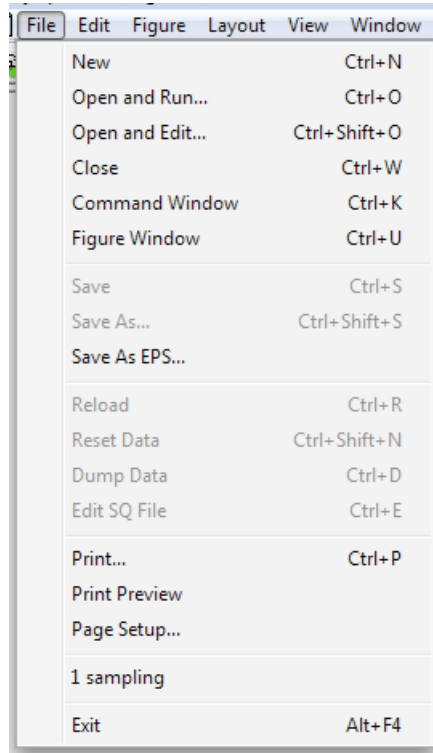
File Edit Figure Layout View Window

New Ctrl+N
Open and Run... Ctrl+O
Open and Edit... Ctrl+Shift+O
Close Ctrl+W
Command Window Ctrl+K
Figure Window Ctrl+U

Save Ctrl+S
Save As... Ctrl+Shift+S
Save As EPS...

Reload Ctrl+R
Reset Data Ctrl+Shift+N
Dump Data Ctrl+D
Edit SQ File Ctrl+E

Print... Ctrl+P
Print Preview
Page Setup...

1 sampling

Exit Alt+F4